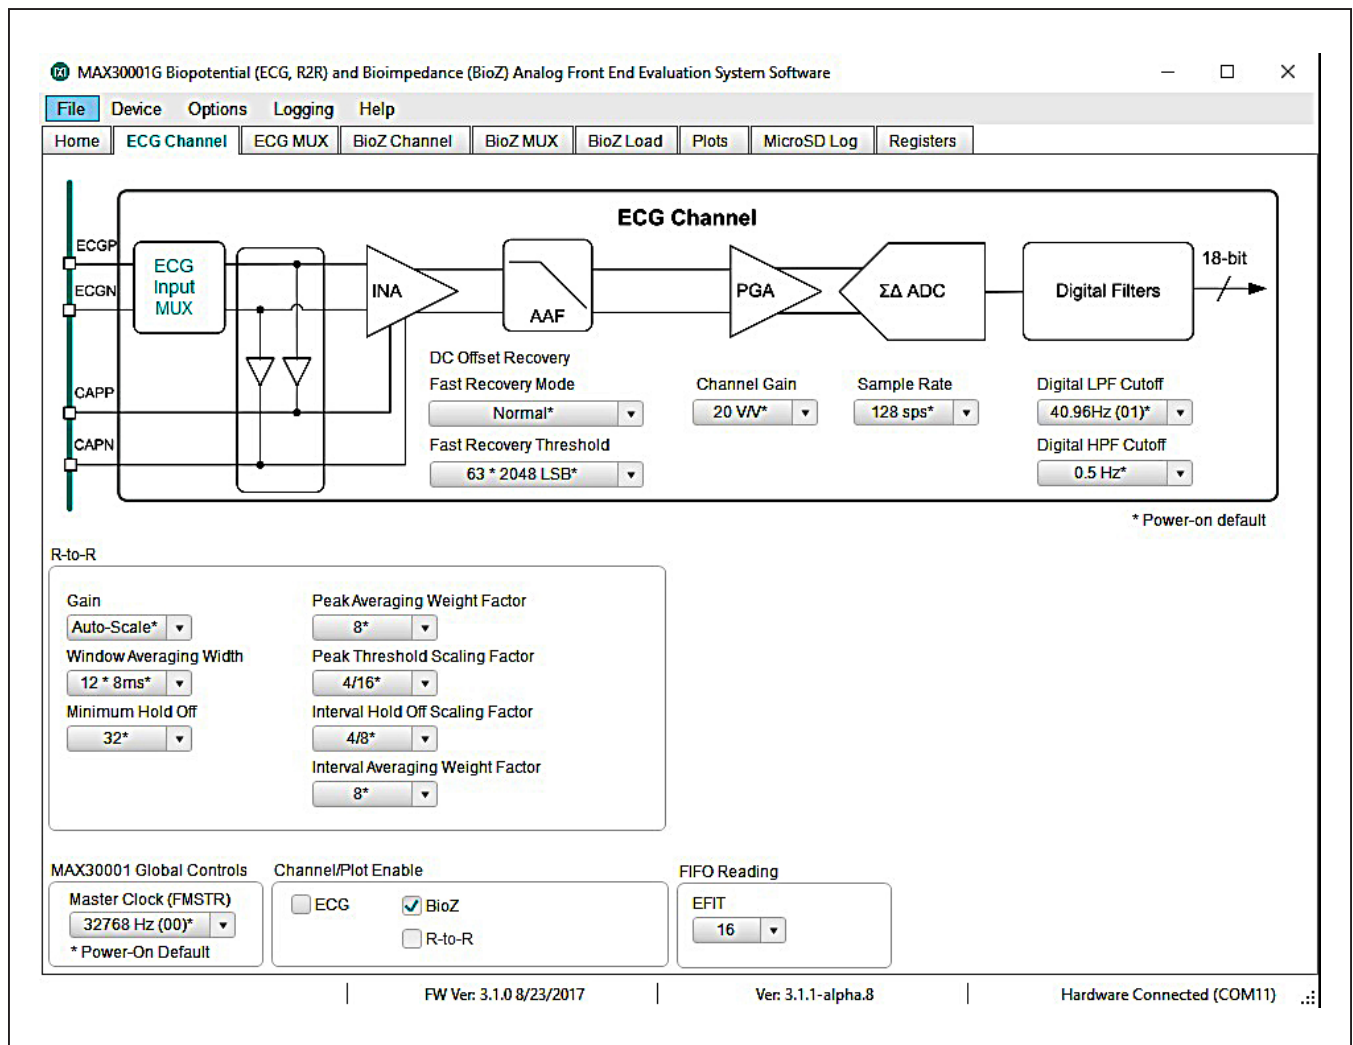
MAX30001G Biopotential (ECG, R2R) and Bioimpedance (BioZ) Analog Front End Evaluation System Software

File Device Options Logging Help

Home | ECG Channel | ECG MUX | BioZ Channel | BioZ MUX | BioZ Load | Plots | MicroSD Log | Registers

ECG Channel

ECGP
ECGN
CAPP
CAPN

ECG Input MUX

INA

AAF

PGA

ΣΔ ADC

Digital Filters

18-bit

DC Offset Recovery
Fast Recovery Mode
Normal*
Fast Recovery Threshold
63 * 2048 LSB*

Channel Gain
20 V/V*

Sample Rate
128 sps*

Digital LPF Cutoff
40.96Hz (01)*
Digital HPF Cutoff
0.5 Hz*

* Power-on default

R-to-R

Gain
Auto-Scale*
Window Averaging Width
12 * 8ms*
Minimum Hold Off
32*

Peak Averaging Weight Factor
8*
Peak Threshold Scaling Factor
4/16*
Interval Hold Off Scaling Factor
4/8*
Interval Averaging Weight Factor
8*

MAX30001 Global Controls
Master Clock (FMSTR)
32768 Hz (00)*
* Power-On Default

Channel/Plot Enable
ECG
BioZ
R-to-R

FIFO Reading
EFIT
16

FW Ver: 3.1.0 8/23/2017 | Ver: 3.1.1-alpha.8 | Hardware Connected (COM11)